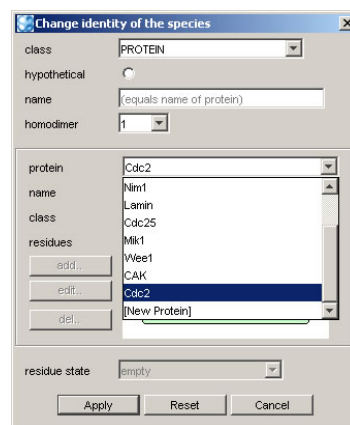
Change identity of the species

class PROTEIN

hypothetical

name (equals name of protein)

homodimer 1

protein Cdc2

name

class

residues

add..

edit..

del..

Nim1
Lamin
Cdc25
Mik1
Wee1
CAK
Cdc2
[New Protein]

residue state empty

Apply Reset Cancel